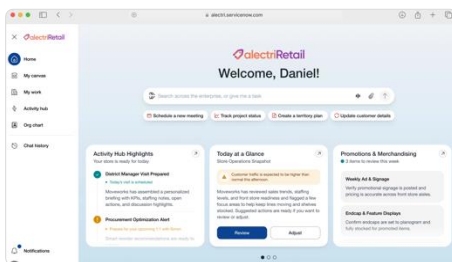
alectri.servicenow.com

alectriRetail

Home

My canvas

My work

Activity hub

Org chart

Chat history

Notifications

alectriRetail

Welcome, Daniel!

Search across the enterprise, or give me a task

Schedule a new meeting

Track project status

Create a territory plan

Update customer details

Activity Hub Highlights

Your store is ready for today

District Manager Visit Prepared

Today's visit is scheduled

Moveworks has assembled a personalized briefing with KPIs, staffing notes, open actions, and discussion highlights.

Procurement Optimization Alert

Prepare for your upcoming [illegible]

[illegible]

Today at a Glance

Store Operations Snapshot

Customer traffic is expected to be higher than normal this afternoon.

Moveworks has reviewed sales trends, staffing levels, and front store readiness and flagged a few focus areas to help keep lines moving and shelves stocked. Suggested actions are ready if you want to review or adjust.

Review

Adjust

Promotions & Merchandising

3 items to review this week

Weekly Ad & Signage

Verify promotional signage is posted and pricing is accurate across front store aisles.

Endcap & Feature Displays

Confirm endcaps are set to planogram and fully stocked for promoted items.